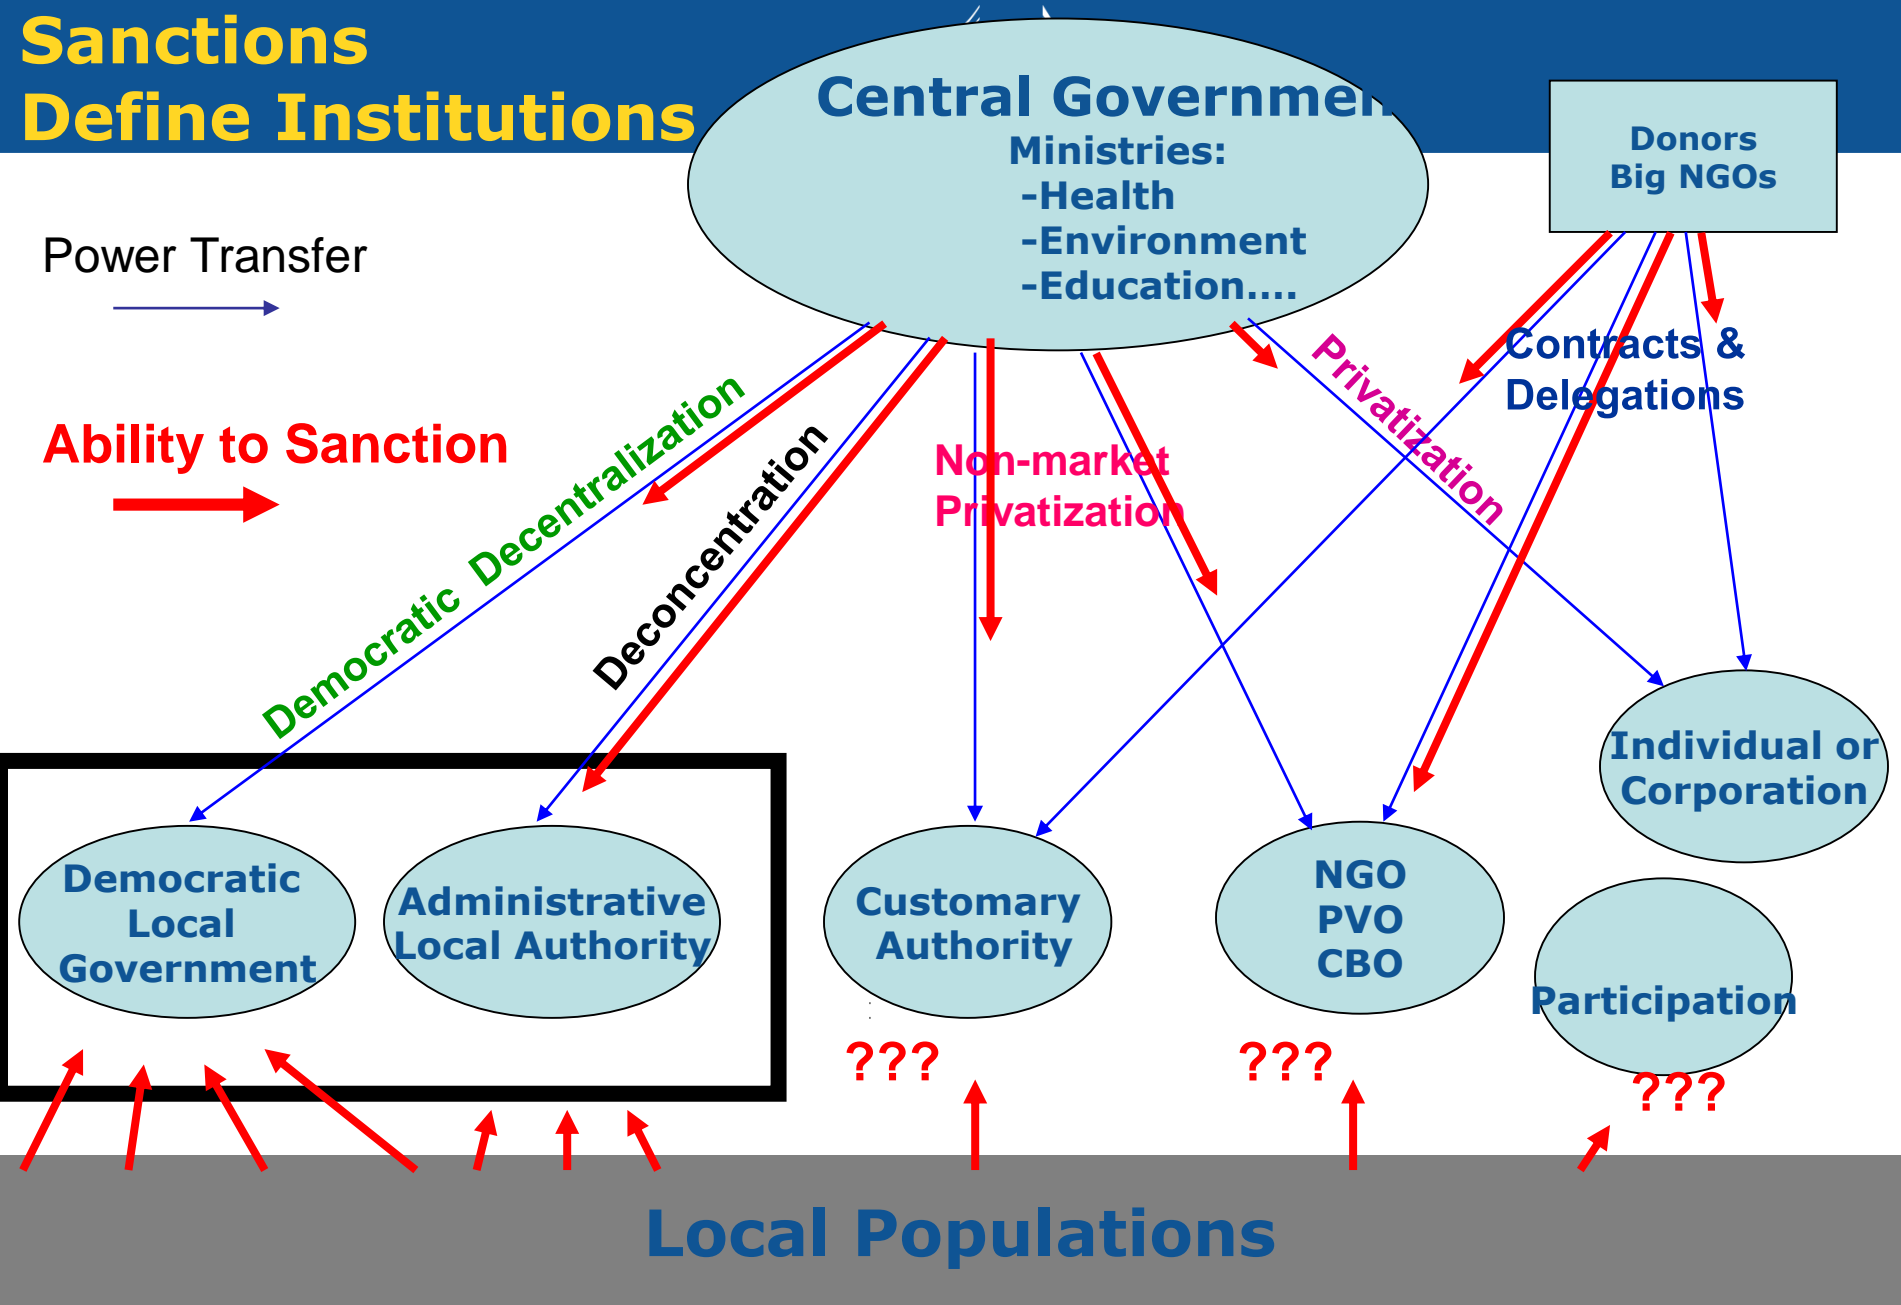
Sanctions
Define Institutions

Central Governmen
Ministries:
-Health
-Environment
-Education....

Donors
Big NGOs

Power Transfer

Ability to Sanction

Democratic Decentralization

Deconcentration

Non-market
Privatization

Privatization

Contracts &
Delegations

Individual or
Corporation

Democratic
Local
Government

Administrative
Local Authority

Customary
Authority

NGO
PVO
CBO

Participation

???

???

???

Local Populations